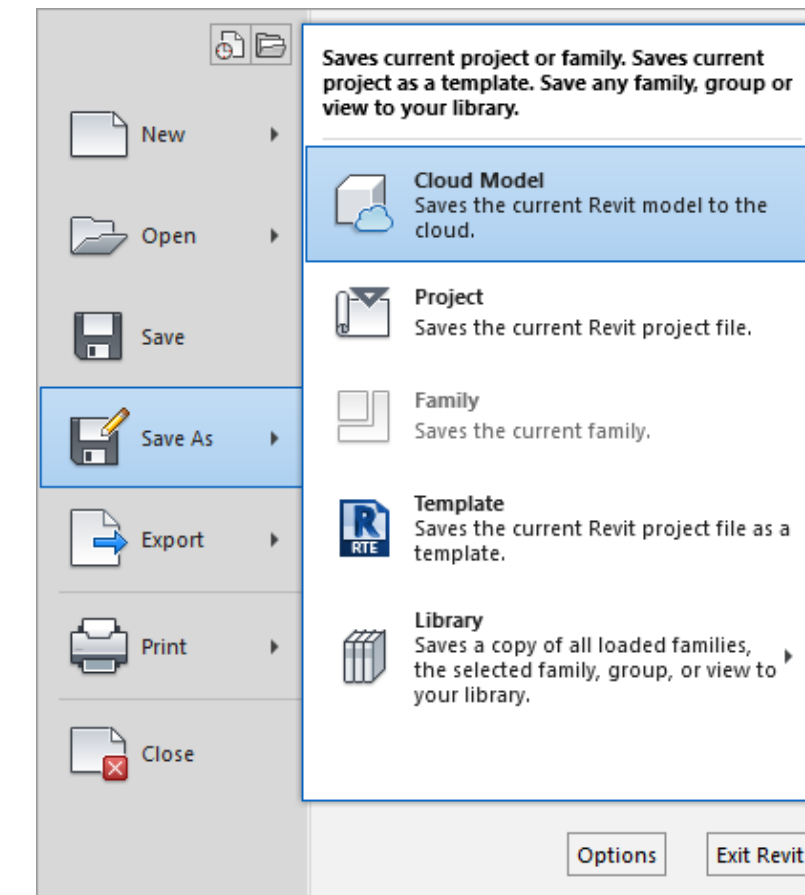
New

Open

Save

Save As

Export

Print

Close

Saves current project or family. Saves current project as a template. Save any family, group or view to your library.

Cloud Model
Saves the current Revit model to the cloud.

Project
Saves the current Revit project file.

Family
Saves the current family.

RTE

Template
Saves the current Revit project file as a template.

Library
Saves a copy of all loaded families, the selected family, group, or view to your library.

Options

Exit Revit